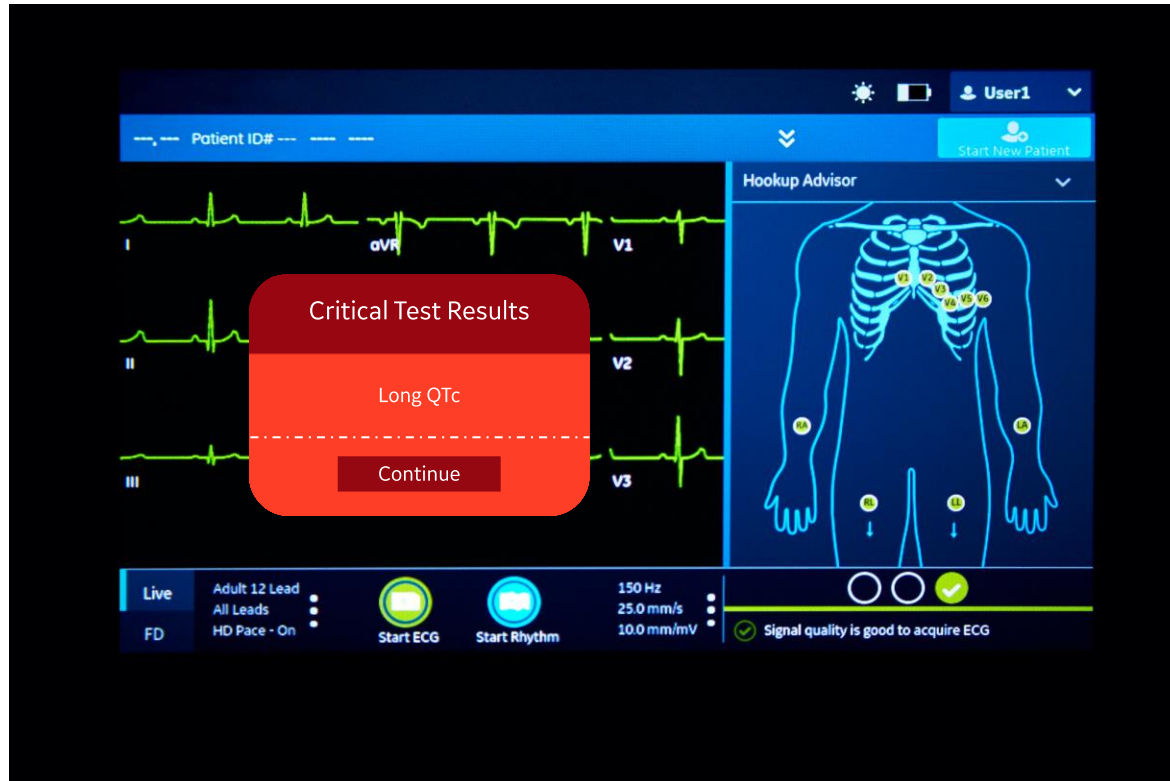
User1

---, --- Patient ID# --- ---- ----

Start New Patient

I

aVR

V1

II

V2

III

V3

Critical Test Results

Long QTc

Continue

Hookup Advisor

V1 V2 V3 V4 V5 V6

RA

LA

RL

LL

Live

FD

Adult 12 Lead
All Leads
HD Pace - On

Start ECG

Start Rhythm

150 Hz
25.0 mm/s
10.0 mm/mV

Signal quality is good to acquire ECG